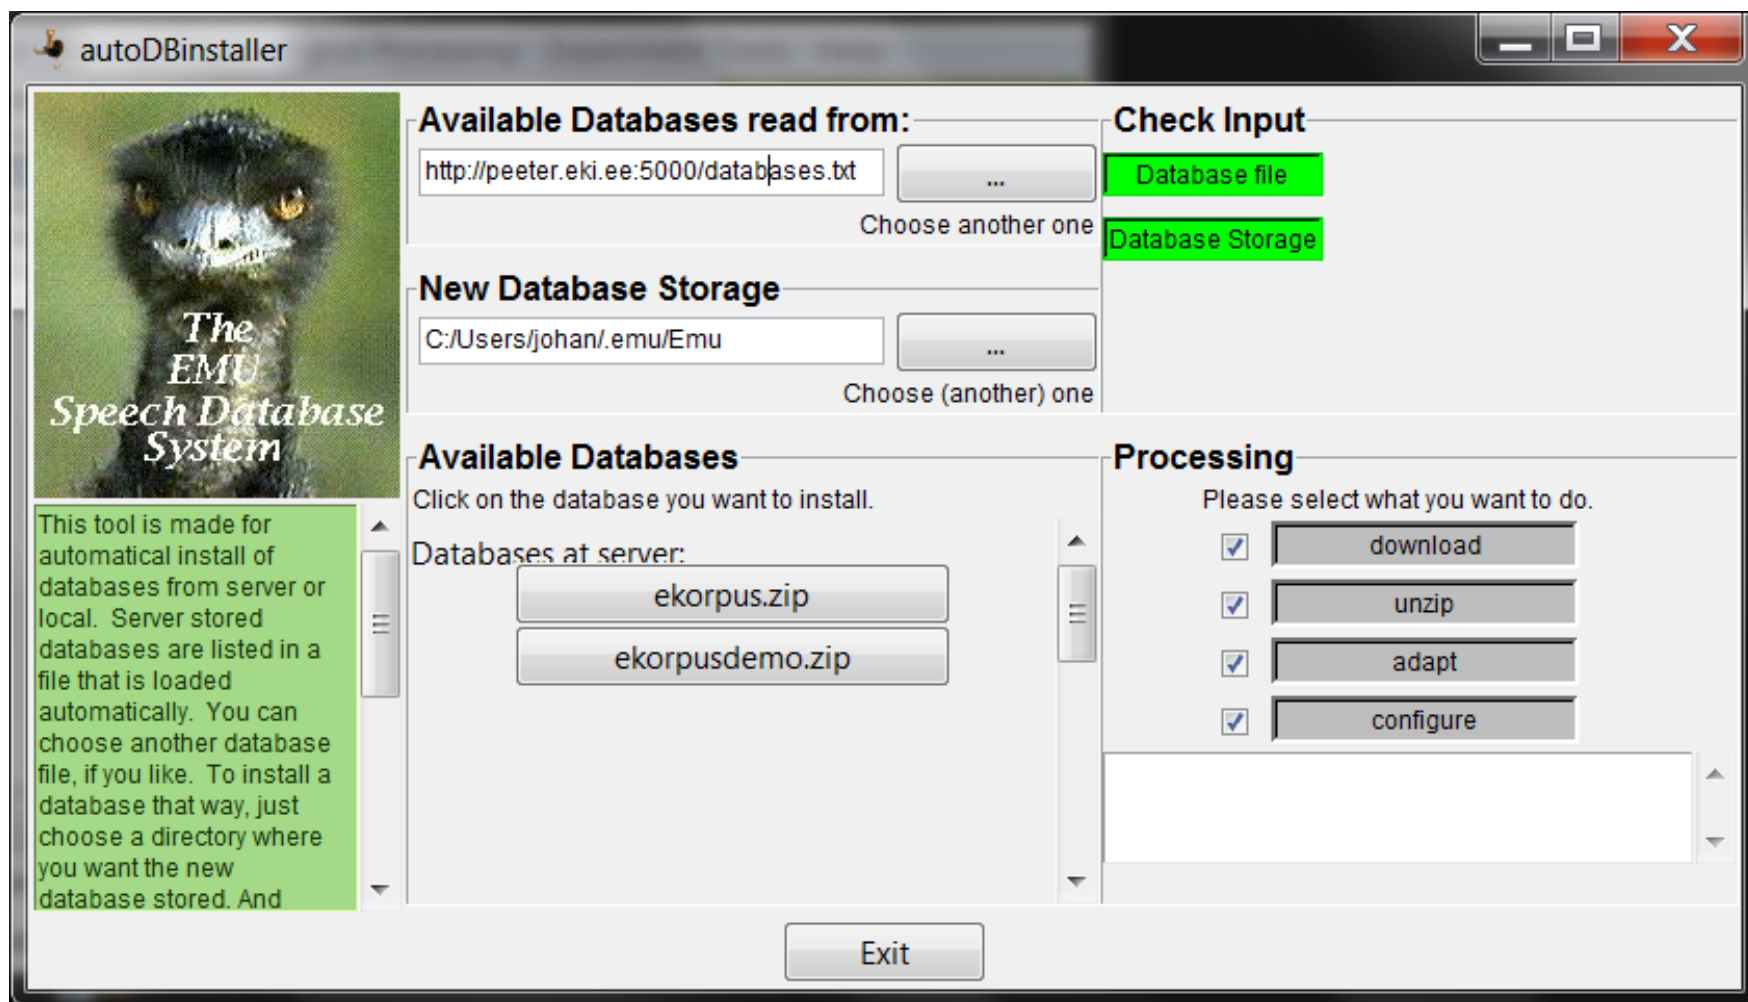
autoDBinstaller

The EMU Speech Database System

This tool is made for automatical install of databases from server or local. Server stored databases are listed in a file that is loaded automatically. You can choose another database file, if you like. To install a database that way, just choose a directory where you want the new database stored. And

Available Databases read from:

http://peeter.eki.ee:5000/databases.txt

...

Choose another one

New Database Storage

C:/Users/johan/.emu/Emu

...

Choose (another) one

Available Databases

Click on the database you want to install.

Databases at server:

ekorpus.zip

ekorpusdemo.zip

Check Input

Database file

Database Storage

Processing

Please select what you want to do.

download

unzip

adapt

configure

Exit